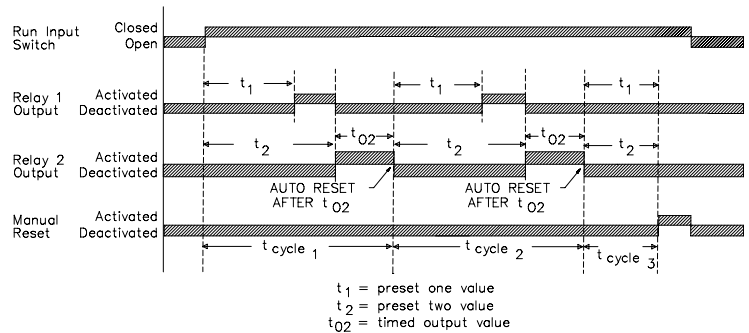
Run Input Switch
Closed
Open

Relay 1 Output
Activated
Deactivated

$t_1$ $t_1$ $t_1$

Relay 2 Output
Activated
Deactivated

$t_2$ $t_{02}$ $t_2$ $t_{02}$ $t_2$

AUTO RESET AFTER $t_{02}$
AUTO RESET AFTER $t_{02}$

Manual Reset
Activated
Deactivated

$t_{cycle\ 1}$ $t_{cycle\ 2}$ $t_{cycle\ 3}$

$t_1$ = preset one value
$t_2$ = preset two value
$t_{02}$ = timed output value